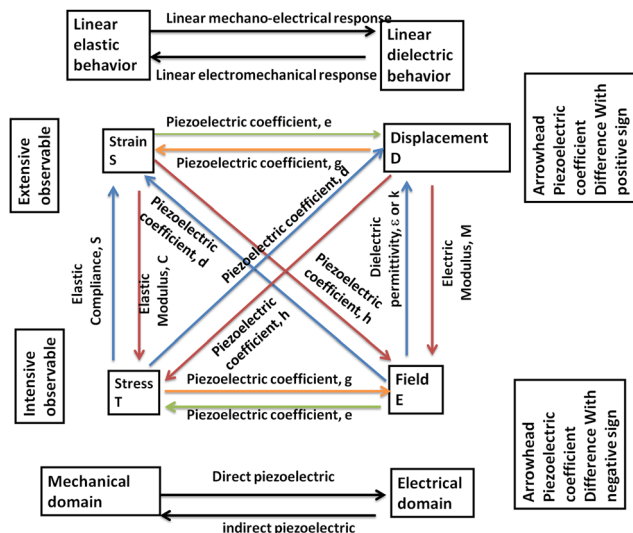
Linear elastic behavior

Linear mechano-electrical response

Linear electromechanical response

Linear dielectric behavior

Arrowhead Piezoelectric coefficient Difference With positive sign

Extensive observable

Strain S

Piezoelectric coefficient, e

Piezoelectric coefficient, g

Displacement D

Piezoelectric coefficient, d

Piezoelectric coefficient, d

Elastic Compliance, S

Elastic Modulus, C

Piezoelectric coefficient, h

Piezoelectric coefficient, h

Dielectric permittivity, ε or k

Electric Modulus, M

Intensive observable

Stress T

Piezoelectric coefficient, g

Piezoelectric coefficient, e

Field E

Arrowhead Piezoelectric coefficient Difference With negative sign

Mechanical domain

Direct piezoelectric

indirect piezoelectric

Electrical domain